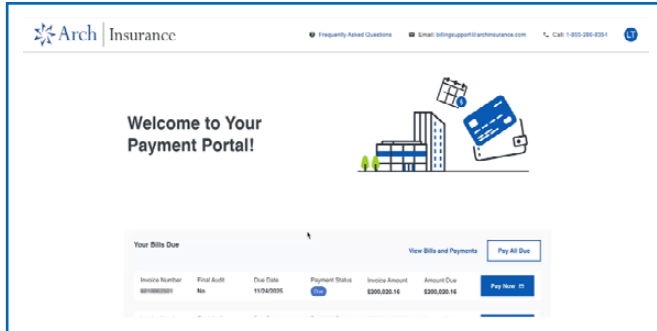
Arch | Insurance

Frequently Asked Questions

Email: billingsupport@archinsurance.com

Call: 1-833-286-8351

LT

Welcome to Your Payment Portal!

Your Bills Due

View Bills and Payments

Pay All Due

| Invoice Number | Final Audit | Due Date | Payment Status | Invoice Amount | Amount Due | |
|---|---|---|---|---|---|---|
| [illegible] | No | 11/24/2025 | Due | $200,020.16 | $200,020.16 | Pay Now |